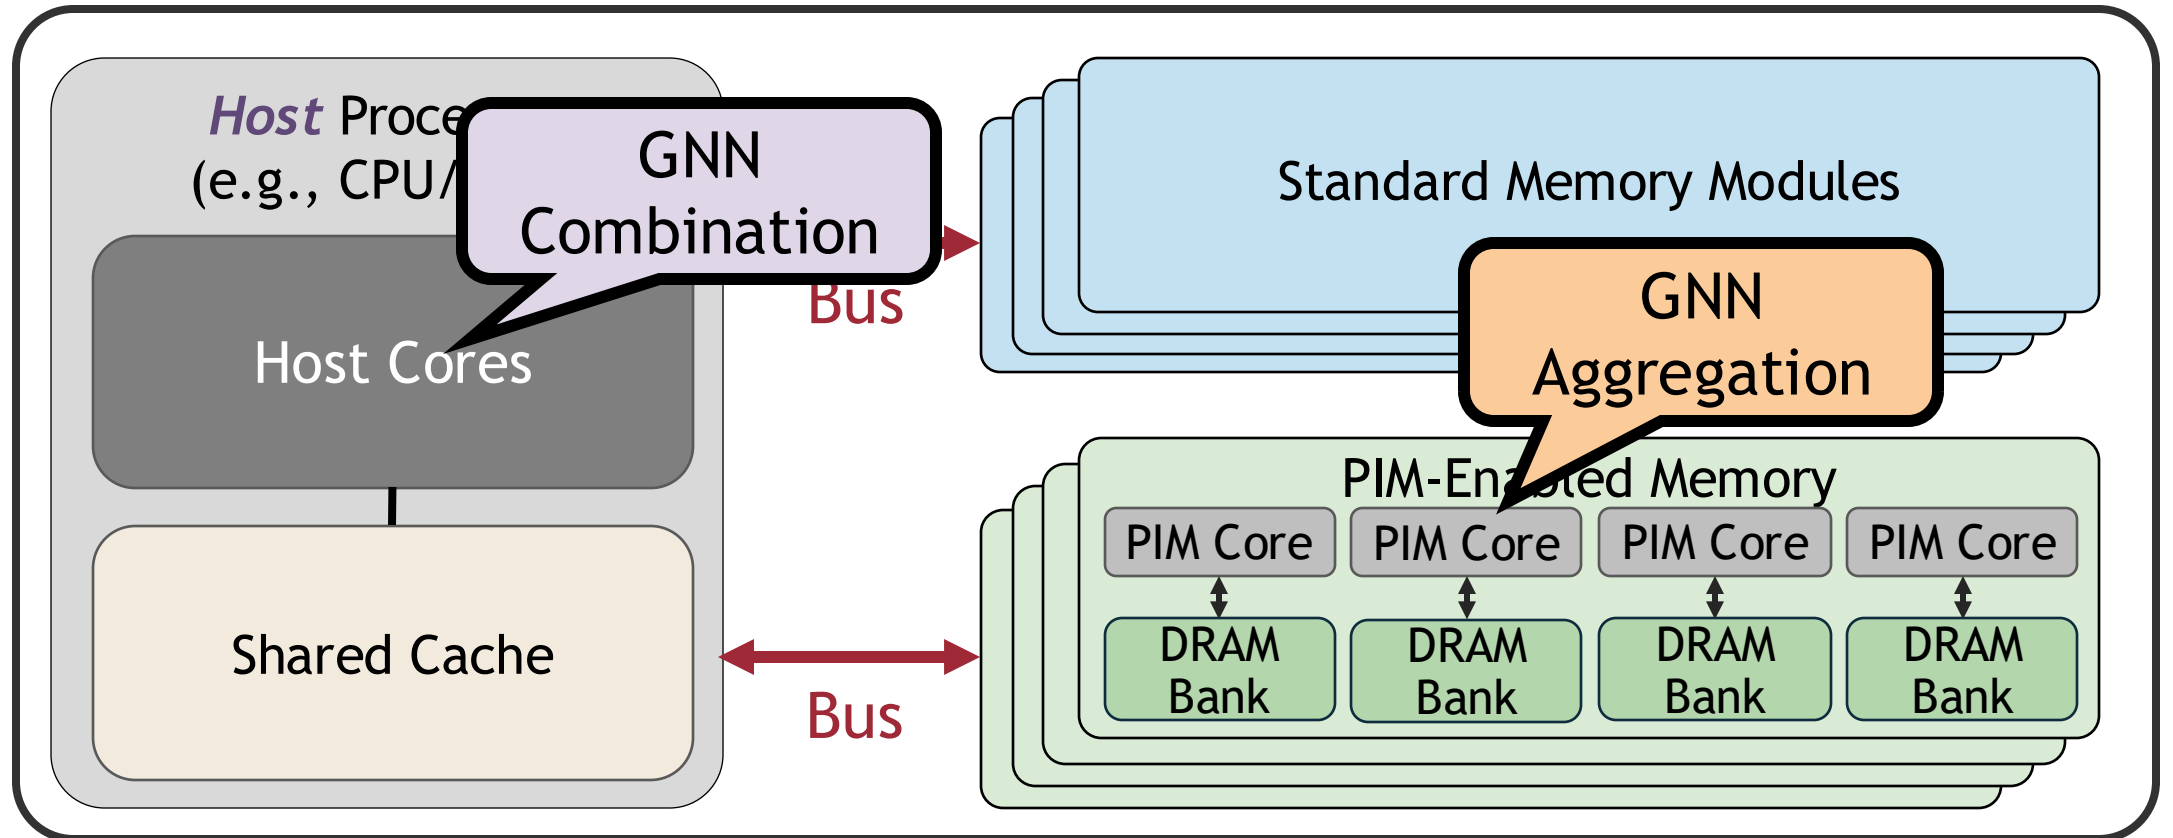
Host Proce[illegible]
(e.g., CPU/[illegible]

GNN Combination

Host Cores

Shared Cache

Bus

Standard Memory Modules

GNN Aggregation

PIM-Ena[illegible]ed Memory

PIM Core

PIM Core

PIM Core

PIM Core

DRAM Bank

DRAM Bank

DRAM Bank

DRAM Bank

Bus